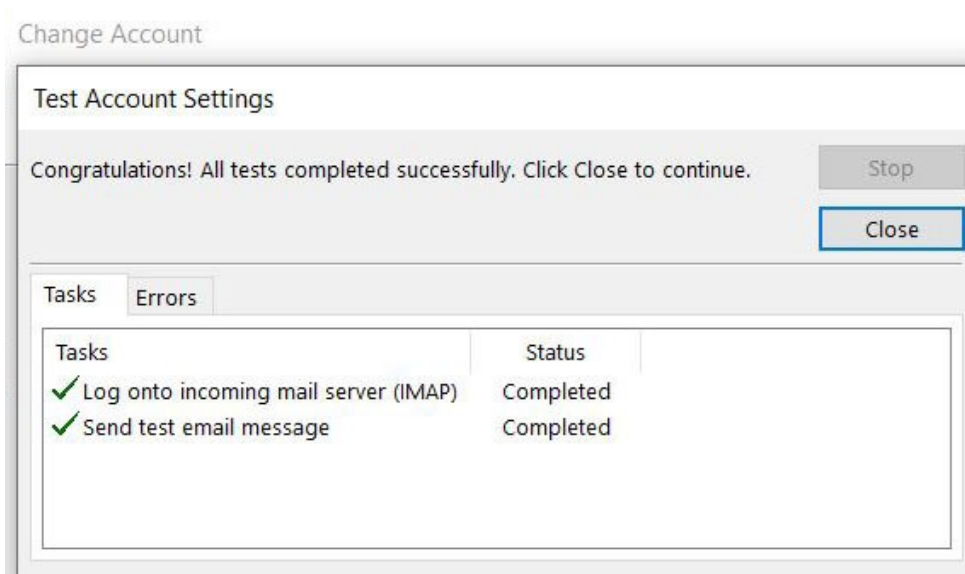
Change Account

Test Account Settings

Congratulations! All tests completed successfully. Click Close to continue.

Stop

Close

Tasks

Errors

| Tasks | Status |
|---|---|
| Log onto incoming mail server (IMAP) | Completed |
| Send test email message | Completed |